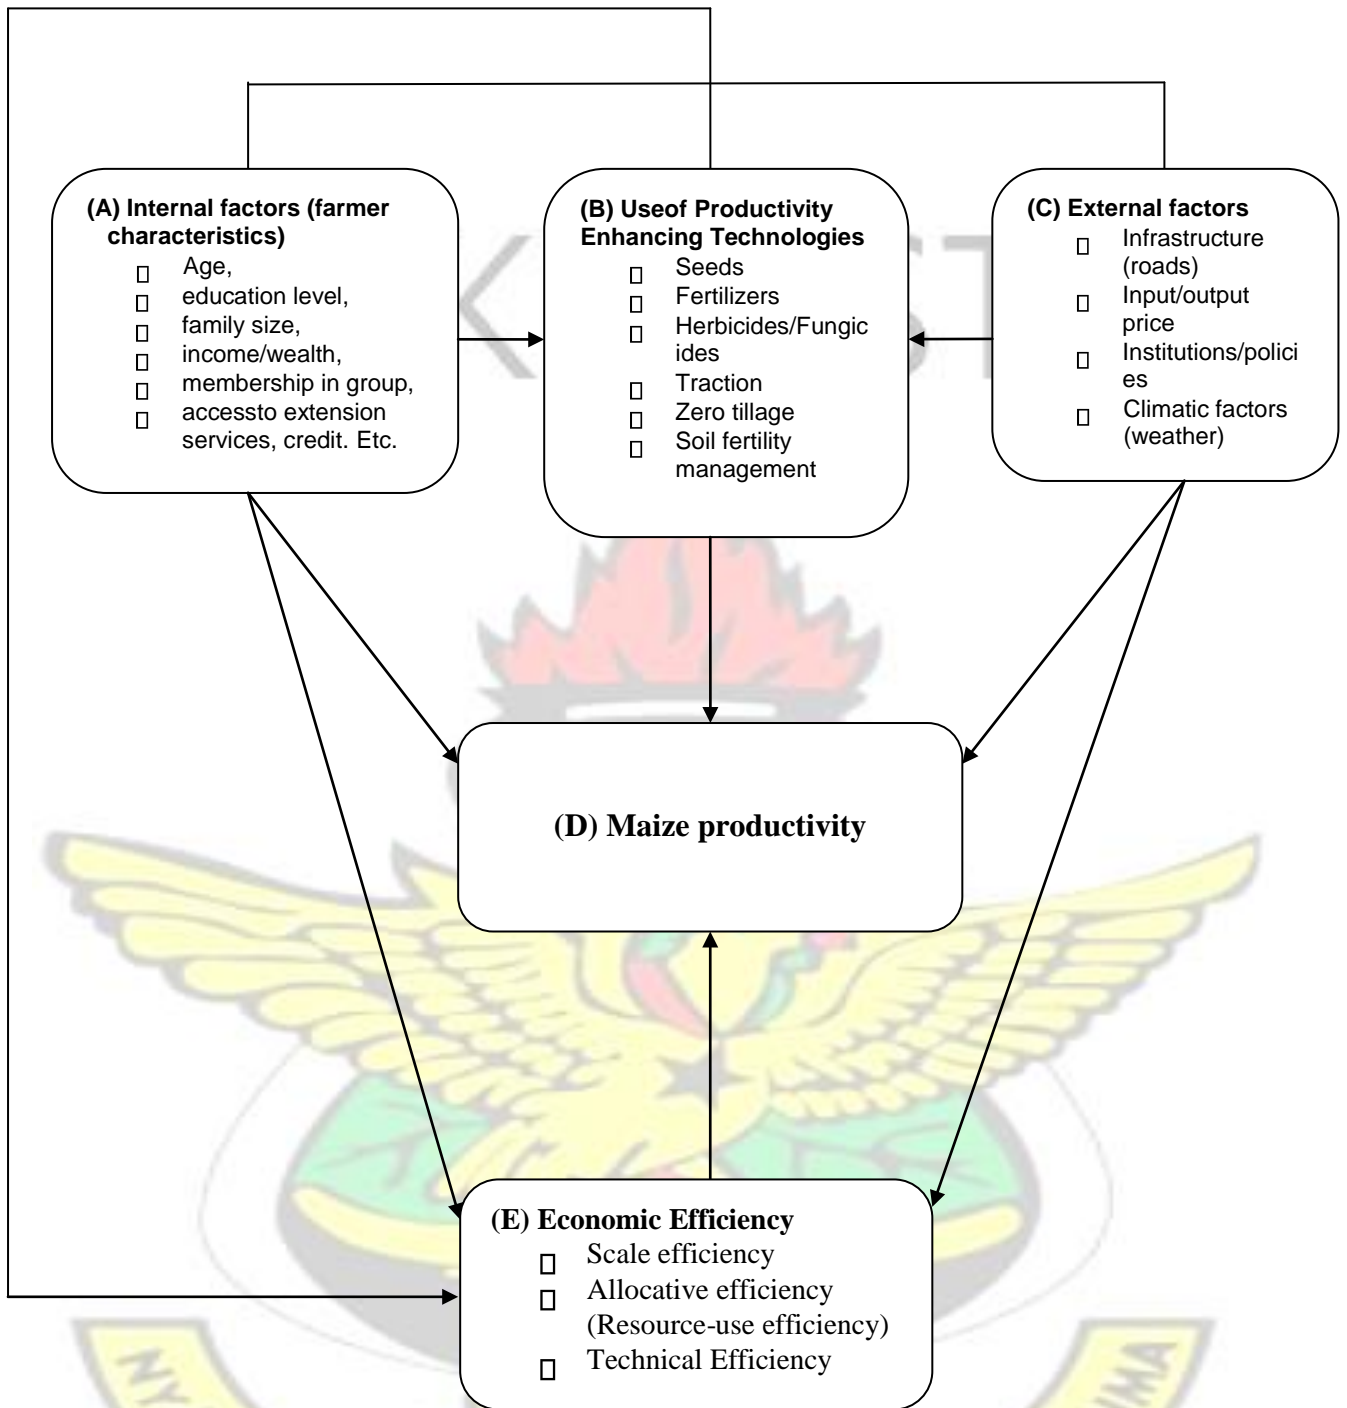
(A) Internal factors (farmer characteristics)
- Age,
- education level,
- family size,
- income/wealth,
- membership in group,
- accessto extension services, credit. Etc.

(B) Useof Productivity Enhancing Technologies
- Seeds
- Fertilizers
- Herbicides/Fungicides
- Traction
- Zero tillage
- Soil fertility management

(C) External factors
- Infrastructure (roads)
- Input/output price
- Institutions/policies
- Climatic factors (weather)

(D) Maize productivity

(E) Economic Efficiency
- Scale efficiency
- Allocative efficiency (Resource-use efficiency)
- Technical Efficiency